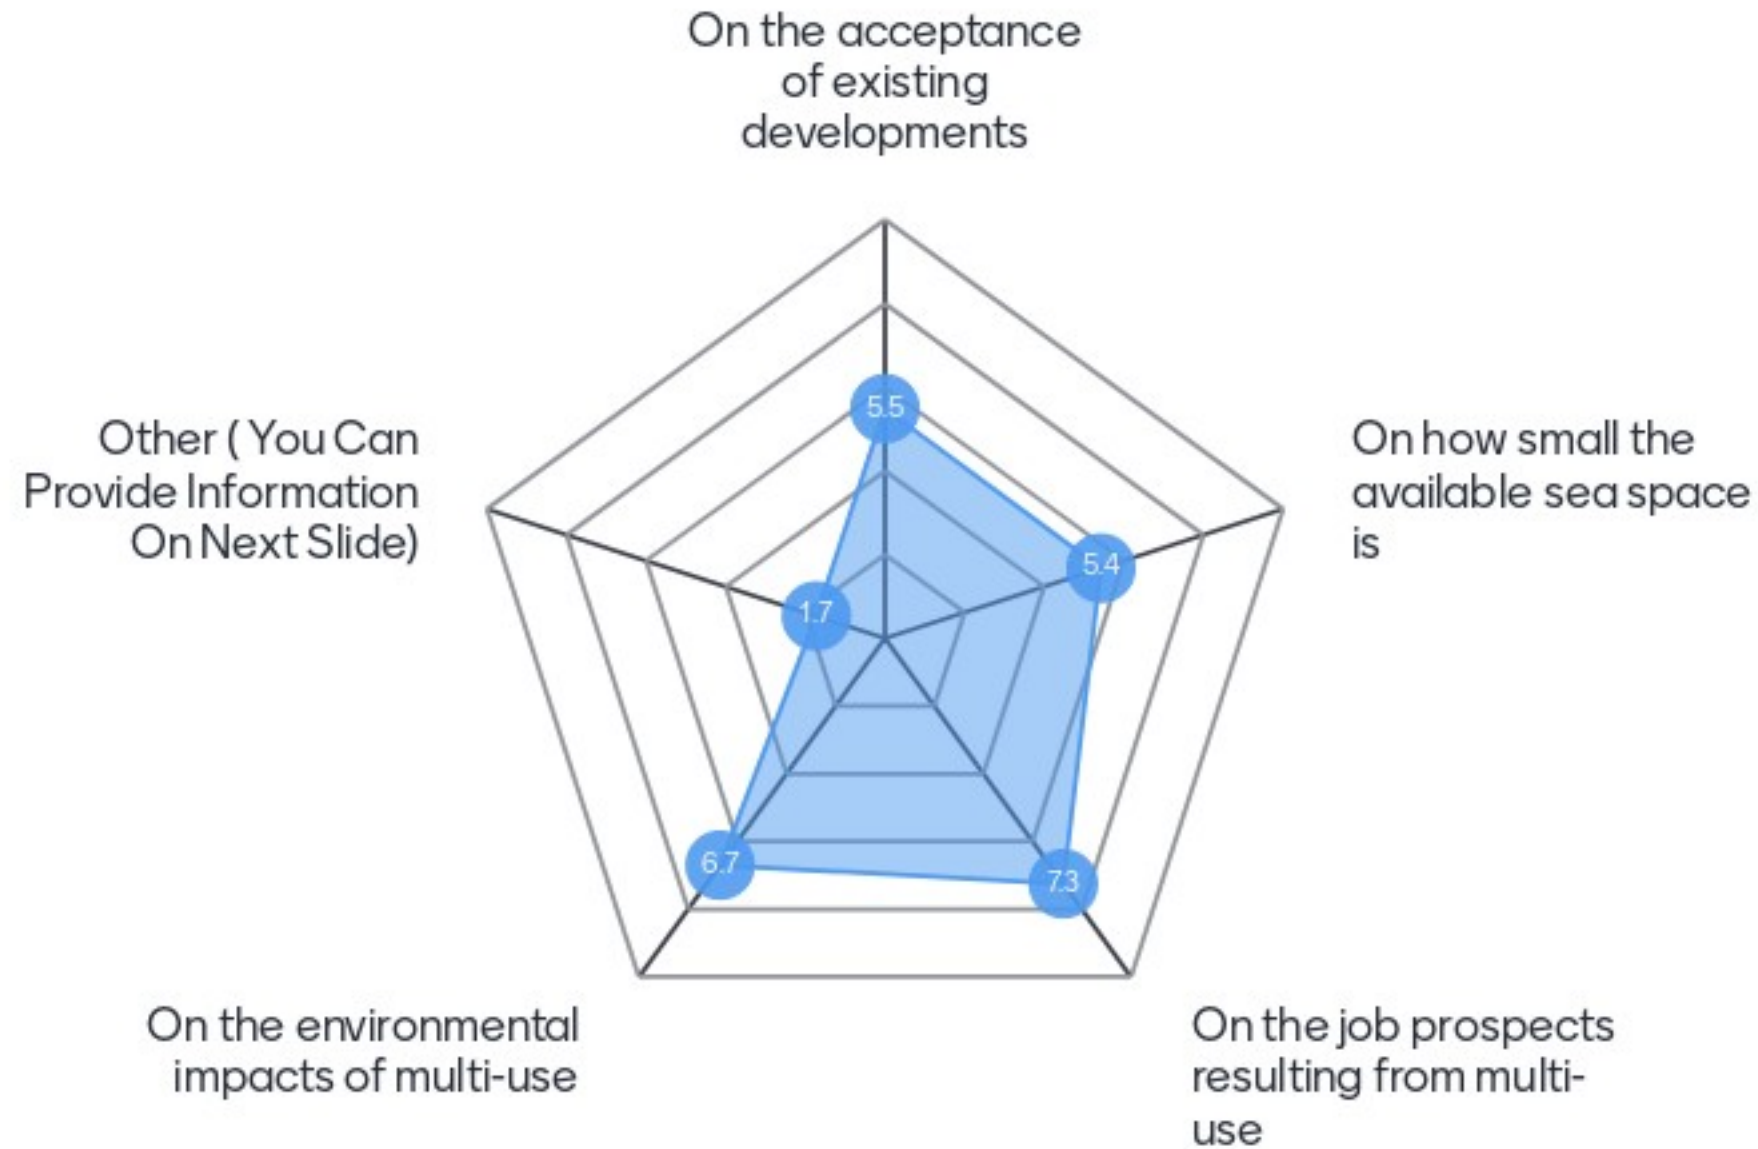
On the acceptance of existing developments

5.5

Other ( You Can Provide Information On Next Slide)

1.7

On how small the available sea space is

5.4

6.7

7.3

On the environmental impacts of multi-use

On the job prospects resulting from multi-use